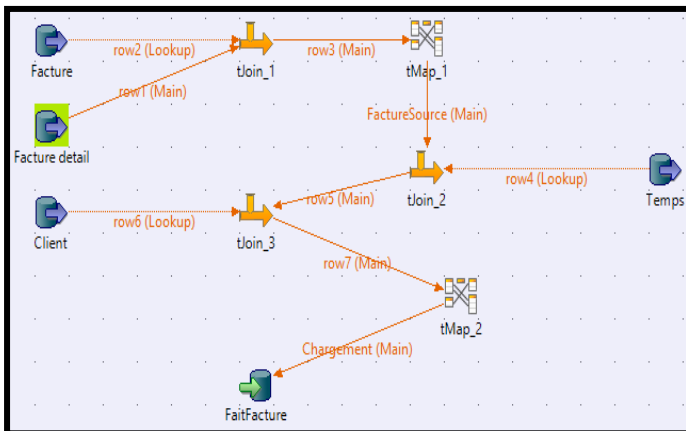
Facture
row2 (Lookup)
tJoin_1
row3 (Main)
tMap_1
row1 (Main)
Facture detail
FactureSource (Main)
tJoin_2
row4 (Lookup)
Temps
row5 (Main)
Client
row6 (Lookup)
tJoin_3
row7 (Main)
tMap_2
Chargement (Main)
FaitFacture